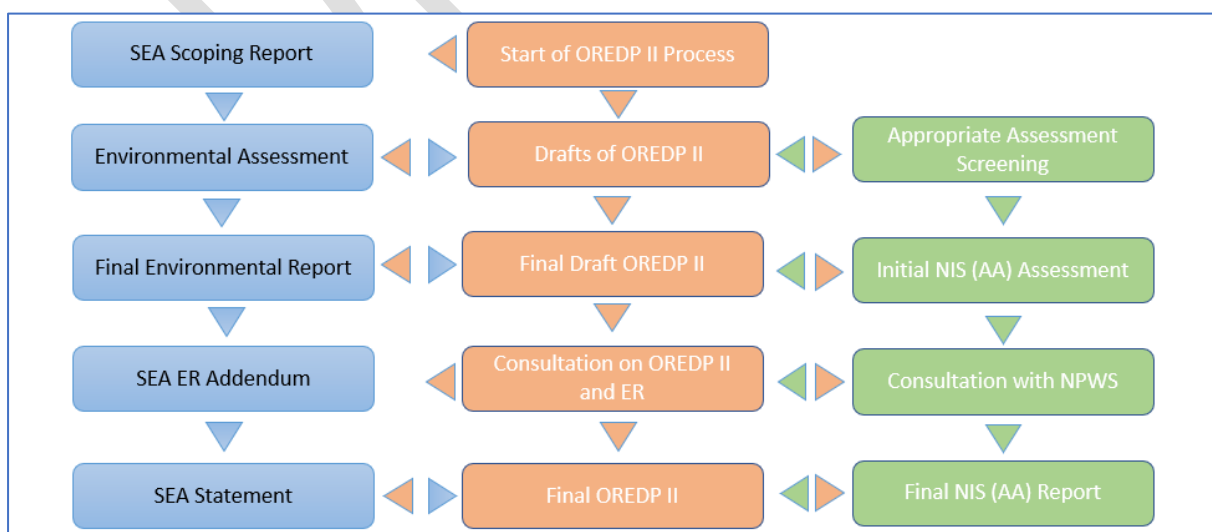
SEA Scoping Report

Start of OREDP II Process

Environmental Assessment

Drafts of OREDP II

Appropriate Assessment Screening

Final Environmental Report

Final Draft OREDP II

Initial NIS (AA) Assessment

SEA ER Addendum

Consultation on OREDP II and ER

Consultation with NPWS

SEA Statement

Final OREDP II

Final NIS (AA) Report